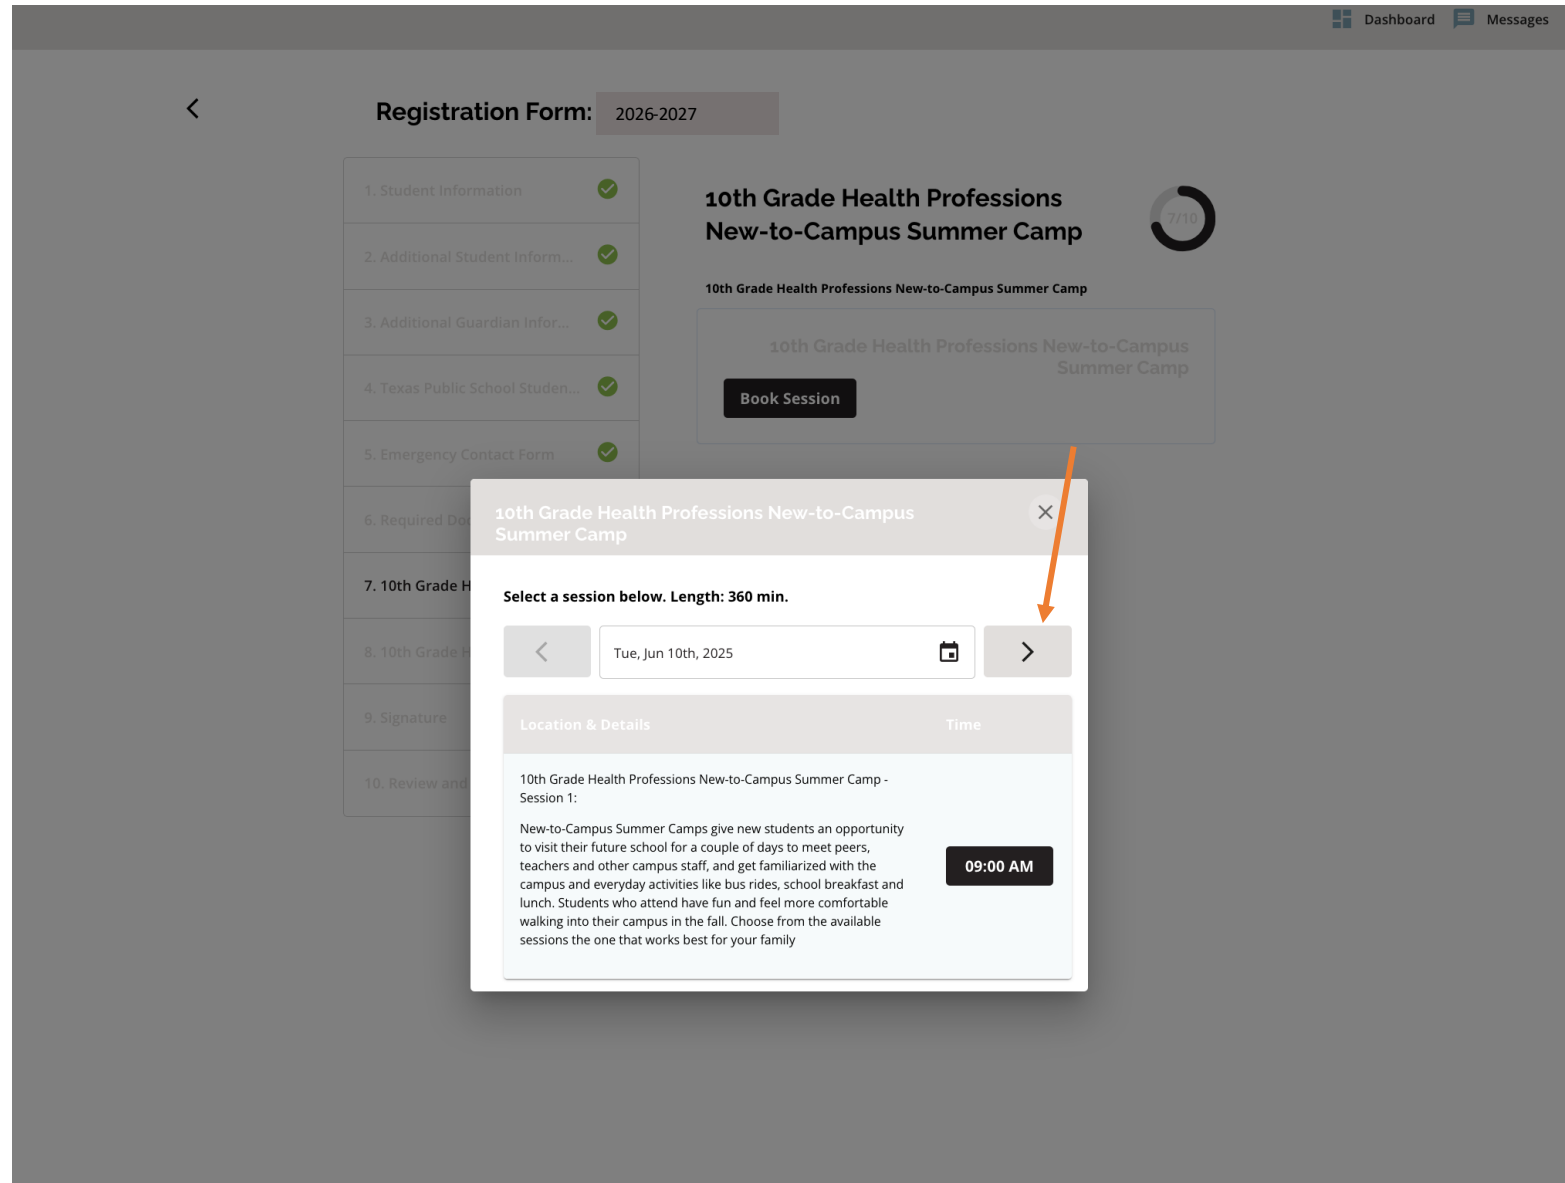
Dashboard Messages

Registration Form: 2026-2027

1. Student Information
2. Additional Student Inform...
3. Additional Guardian Infor...
4. Texas Public School Studen...
5. Emergency Contact Form
6. Required Do
7. 10th Grade H
8. 10th Grade H
9. Signature
10. Review and

10th Grade Health Professions New-to-Campus Summer Camp

7/10

10th Grade Health Professions New-to-Campus Summer Camp

10th Grade Health Professions New-to-Campus Summer Camp

Book Session

10th Grade Health Professions New-to-Campus Summer Camp

Select a session below. Length: 360 min.

Tue, Jun 10th, 2025

| Location & Details | Time |
|---|---|
| 10th Grade Health Professions New-to-Campus Summer Camp - Session 1: New-to-Campus Summer Camps give new students an opportunity to visit their future school for a couple of days to meet peers, teachers and other campus staff, and get familiarized with the campus and everyday activities like bus rides, school breakfast and lunch. Students who attend have fun and feel more comfortable walking into their campus in the fall. Choose from the available sessions the one that works best for your family | 09:00 AM |